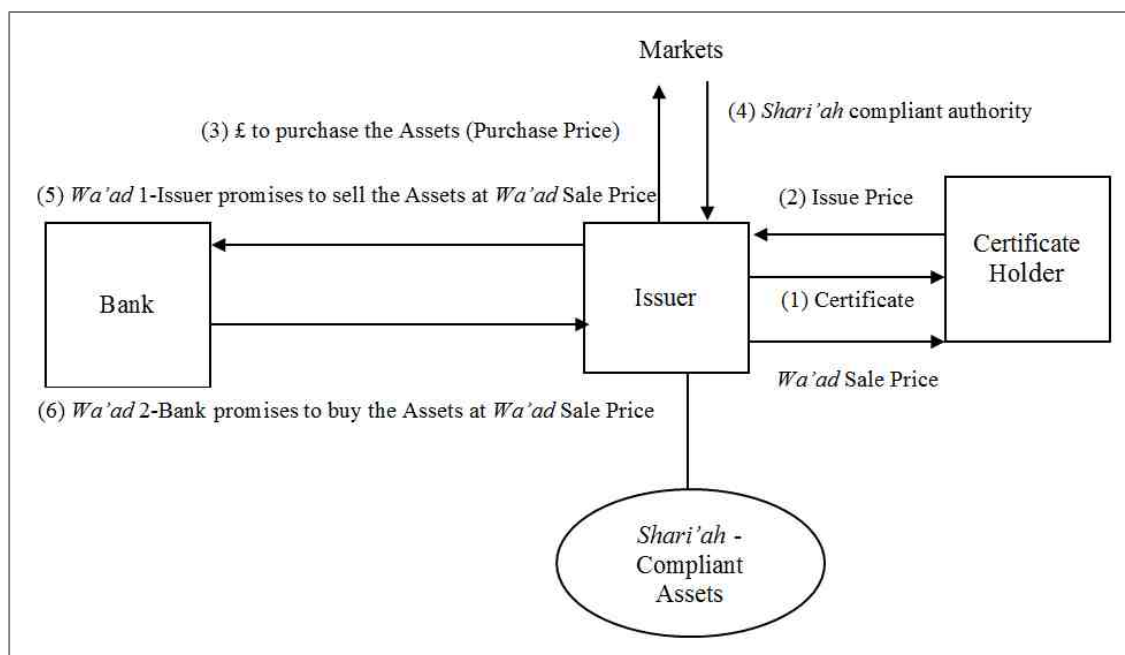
Markets

(3) £ to purchase the Assets (Purchase Price)

(4) Shari'ah compliant authority

(5) Wa'ad 1-Issuer promises to sell the Assets at Wa'ad Sale Price

(2) Issue Price

Bank

Issuer

Certificate Holder

(1) Certificate

Wa'ad Sale Price

(6) Wa'ad 2-Bank promises to buy the Assets at Wa'ad Sale Price

Shari'ah - Compliant Assets